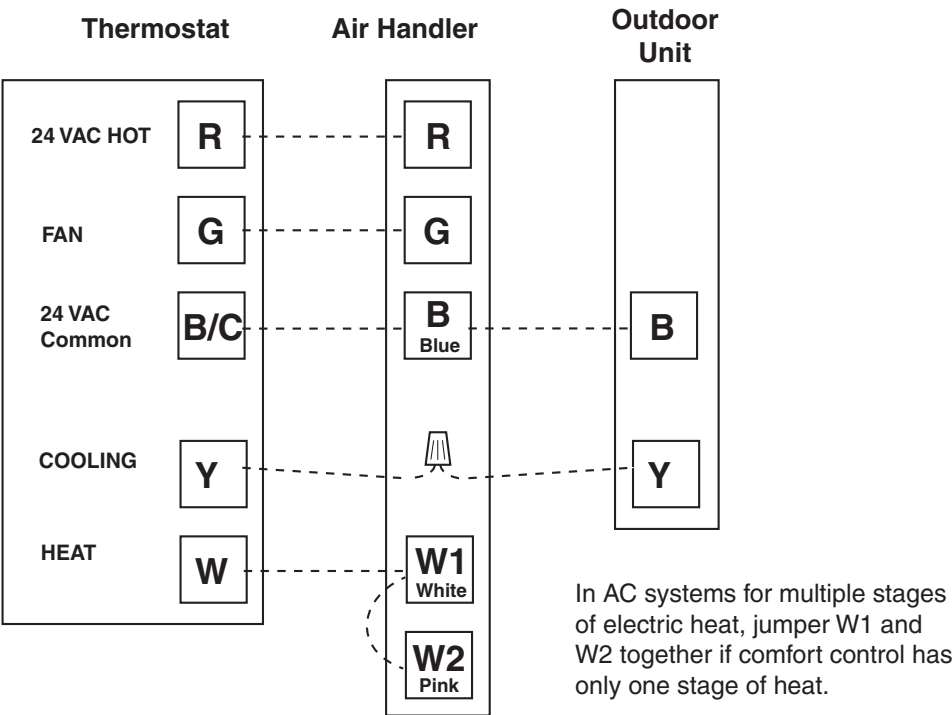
Thermostat

Air Handler

Outdoor Unit

24 VAC HOT
R

R

FAN
G

G

24 VAC Common
B/C

B
Blue

B

COOLING
Y

Y

HEAT
W

W1
White

W2
Pink

In AC systems for multiple stages of electric heat, jumper W1 and W2 together if comfort control has only one stage of heat.